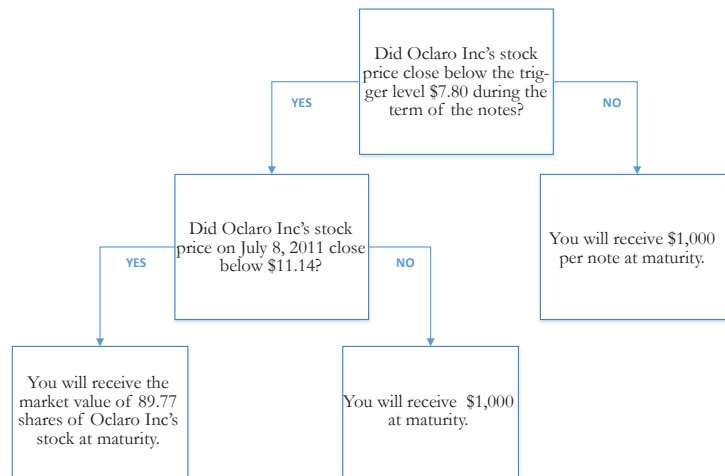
Did Oclaro Inc's stock price close below the trigger level $7.80 during the term of the notes?

YES

NO

Did Oclaro Inc's stock price on July 8, 2011 close below $11.14?

You will receive $1,000 per note at maturity.

YES

NO

You will receive the market value of 89.77 shares of Oclaro Inc's stock at maturity.

You will receive $1,000 at maturity.